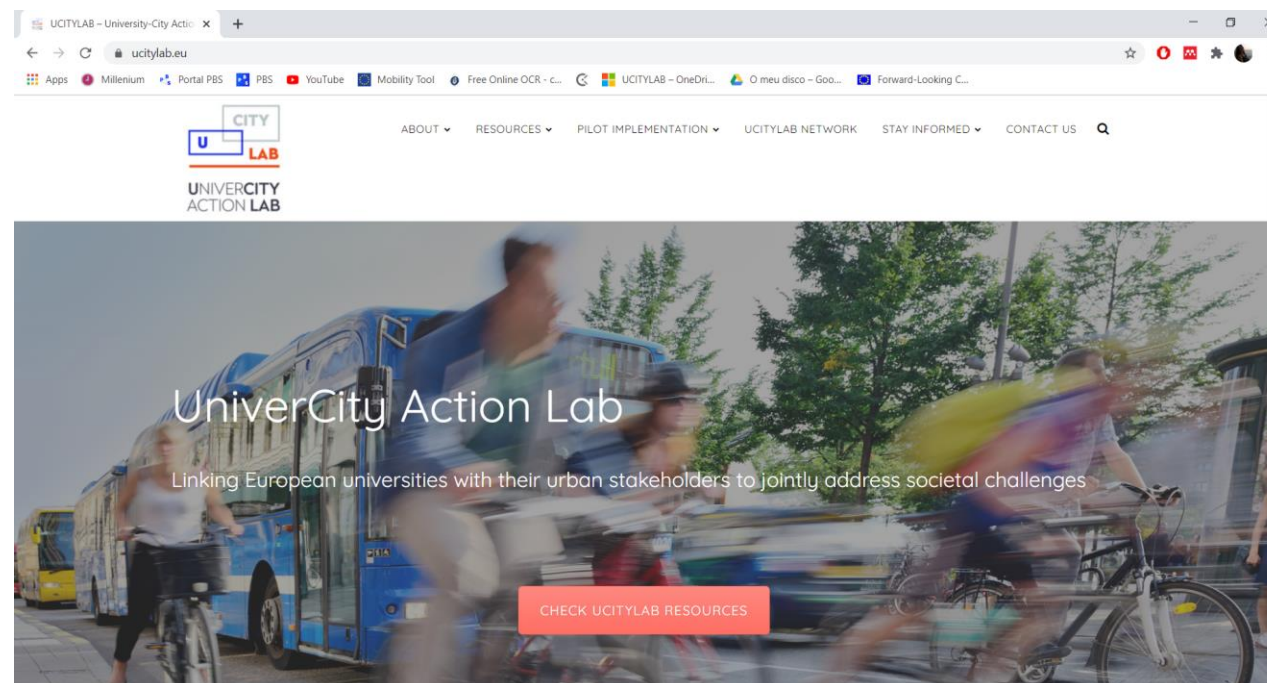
UCITYLAB – University-City Actio ×
+

ucitylab.eu

Apps Millenium Portal PBS PBS YouTube Mobility Tool Free Online OCR - c... UCITYLAB – OneDri... O meu disco – Goo... Forward-Looking C...

CITY
U
LAB
UNIVERCITY
ACTION LAB

ABOUT RESOURCES PILOT IMPLEMENTATION UCITYLAB NETWORK STAY INFORMED CONTACT US

UniverCity Action Lab

Linking European universities with their urban stakeholders to jointly address societal challenges

CHECK UCITYLAB RESOURCES